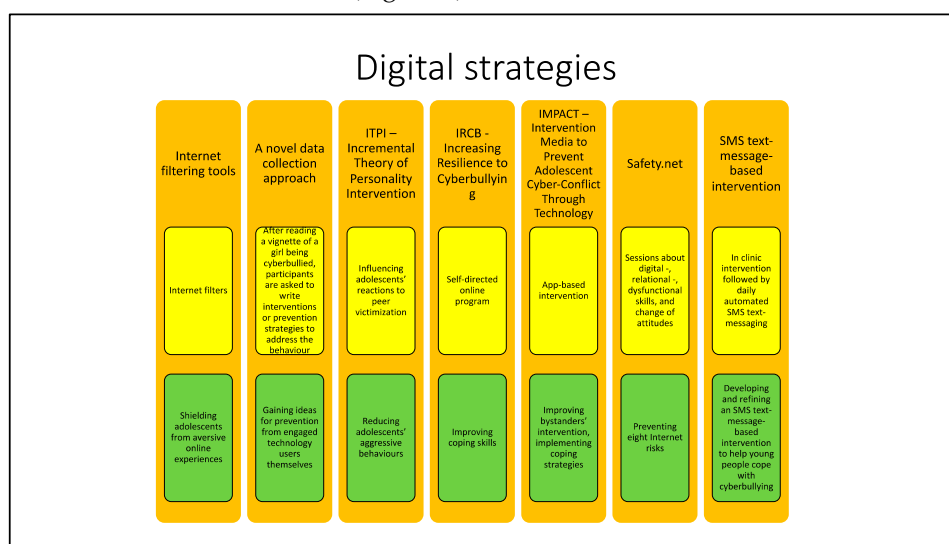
(Figure 4).

Digital strategies

Internet filtering tools

Internet filters

Shielding adolescents from aversive online experiences

A novel data collection approach

After reading a vignette of a girl being cyberbullied, participants are asked to write interventions or prevention strategies to address the behaviour

Gaining ideas for prevention from engaged technology users themselves

ITPI – Incremental Theory of Personality Intervention

Influencing adolescents' reactions to peer victimization

Reducing adolescents' aggressive behaviours

IRCB - Increasing Resilience to Cyberbullying

Self-directed online program

Improving coping skills

IMPACT – Intervention Media to Prevent Adolescent Cyber-Conflict Through Technology

App-based intervention

Improving bystanders' intervention, implementing coping strategies

Safety.net

Sessions about digital -, relational -, dysfunctional skills, and change of attitudes

Preventing eight Internet risks

SMS text-message-based intervention

In clinic intervention followed by daily automated SMS text-messaging

Developing and refining an SMS text-message-based intervention to help young people cope with cyberbullying